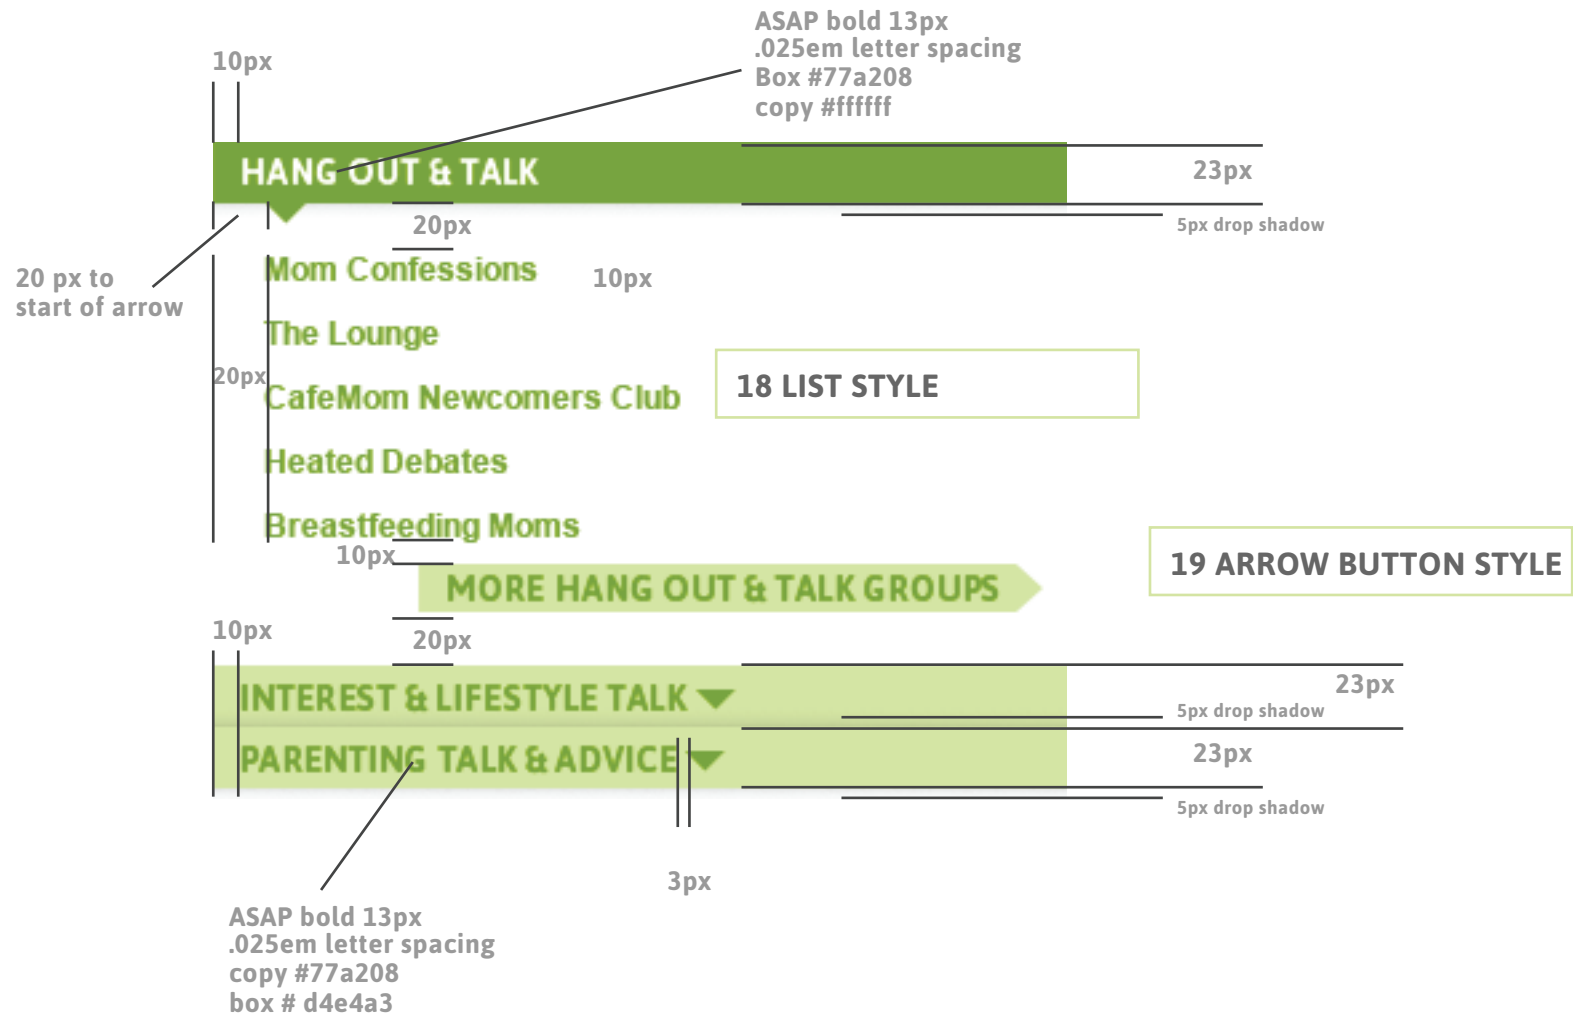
ASAP bold 13px
.025em letter spacing
Box #77a208
copy #ffffff

10px

HANG OUT & TALK

23px

20px

5px drop shadow

20 px to start of arrow

Mom Confessions

10px

The Lounge

20px

CafeMom Newcomers Club

18 LIST STYLE

Heated Debates

Breastfeeding Moms

10px

19 ARROW BUTTON STYLE

MORE HANG OUT & TALK GROUPS

10px

20px

INTEREST & LIFESTYLE TALK

23px

5px drop shadow

PARENTING TALK & ADVICE

23px

5px drop shadow

3px

ASAP bold 13px
.025em letter spacing
copy #77a208
box # d4e4a3